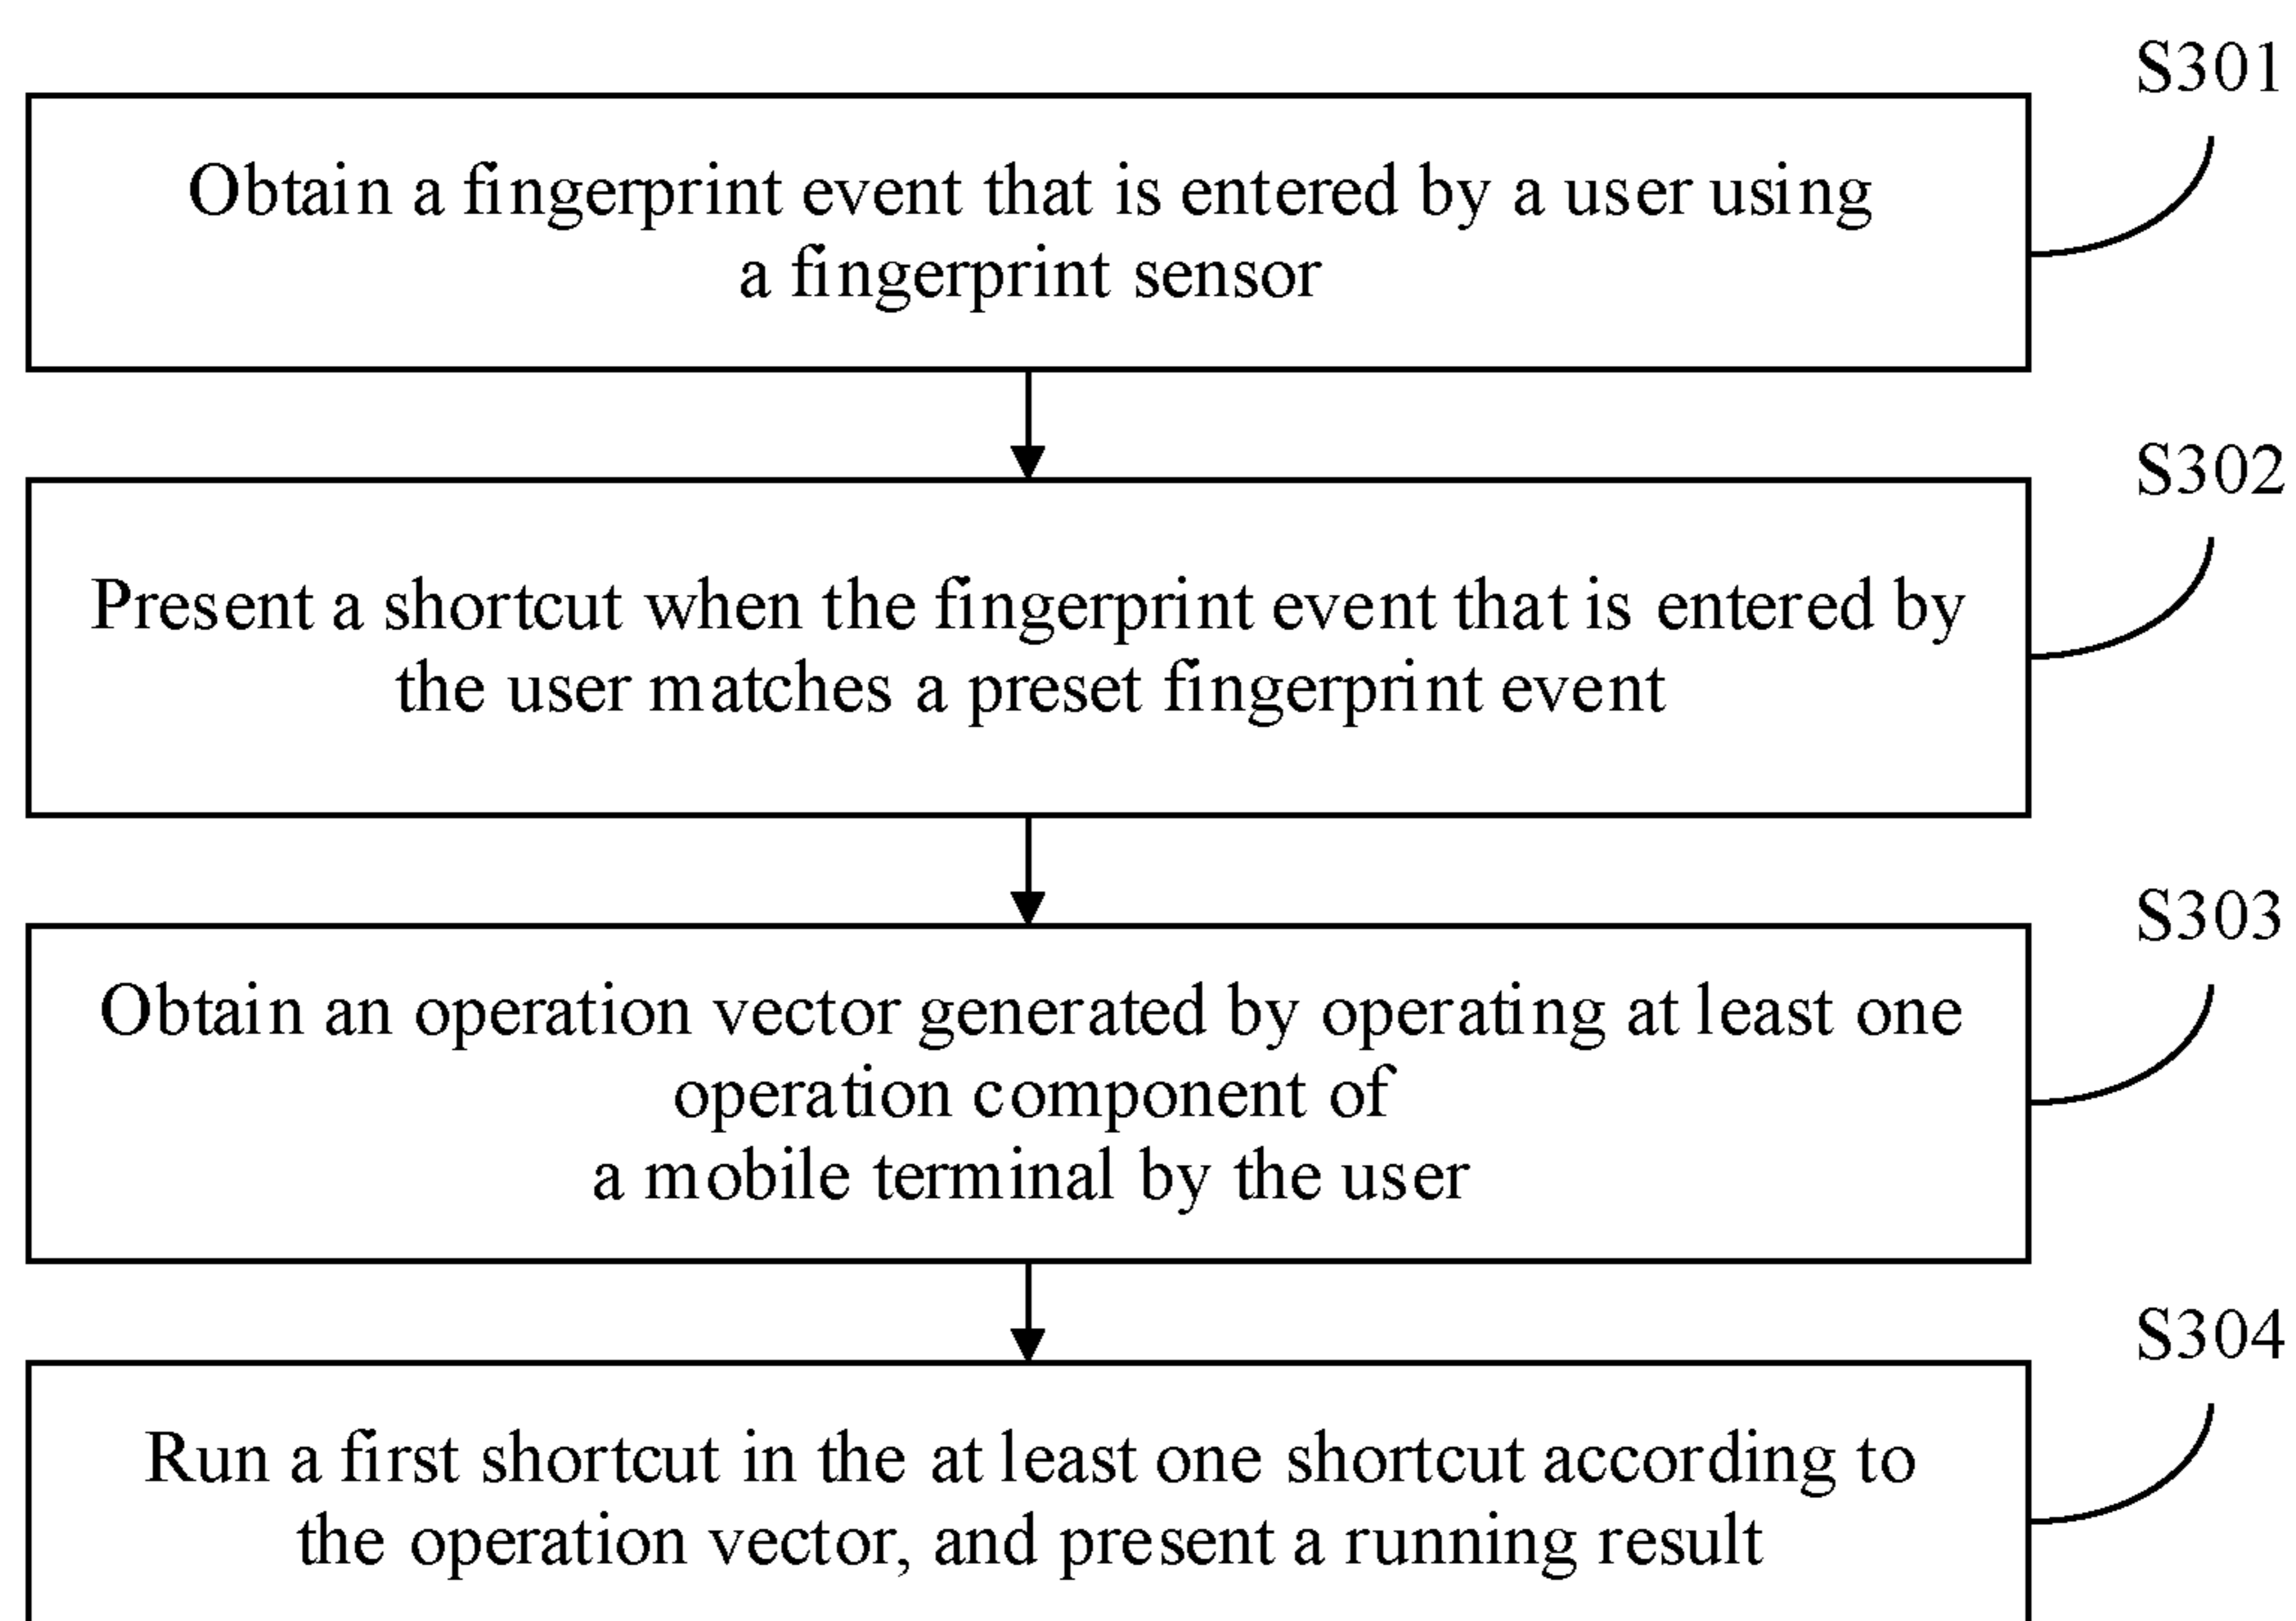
S301

Obtain a fingerprint event that is entered by a user using a fingerprint sensor

S302

Present a shortcut when the fingerprint event that is entered by the user matches a preset fingerprint event

S303

Obtain an operation vector generated by operating at least one operation component of a mobile terminal by the user

S304

Run a first shortcut in the at least one shortcut according to the operation vector, and present a running result